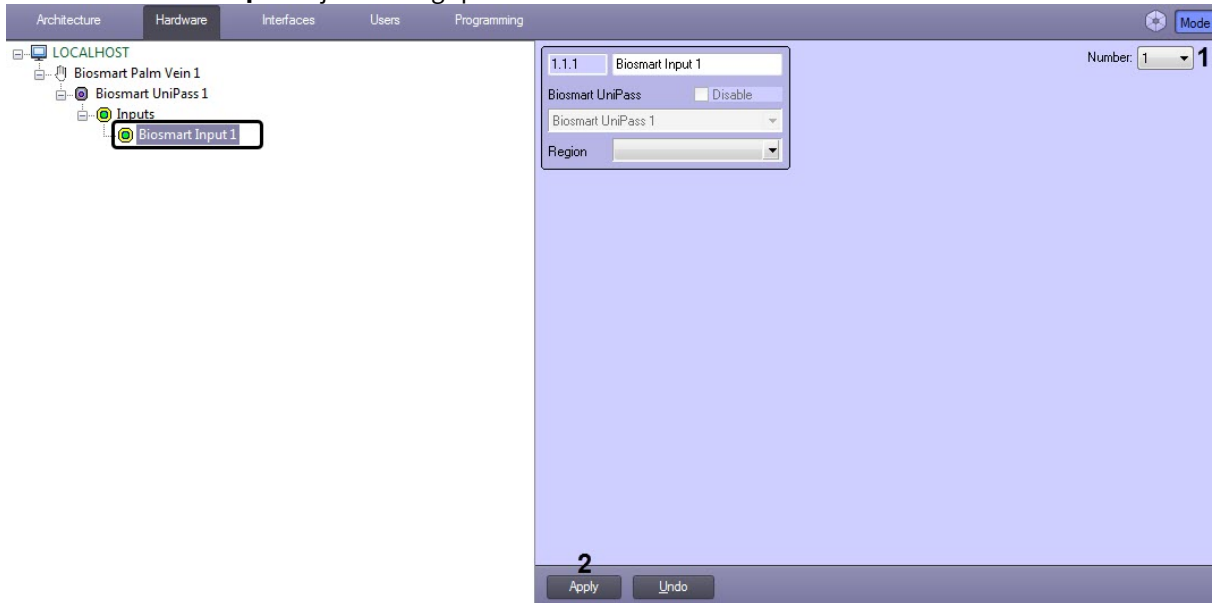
Architecture Hardware Interfaces Users Programming

Mode

LOCALHOST
Biosmart Palm Vein 1
Biosmart UniPass 1
Inputs
Biosmart Input 1

1.1.1 Biosmart Input 1
Biosmart UniPass Disable
Biosmart UniPass 1
Region

Number: 1 1

2
Apply Undo